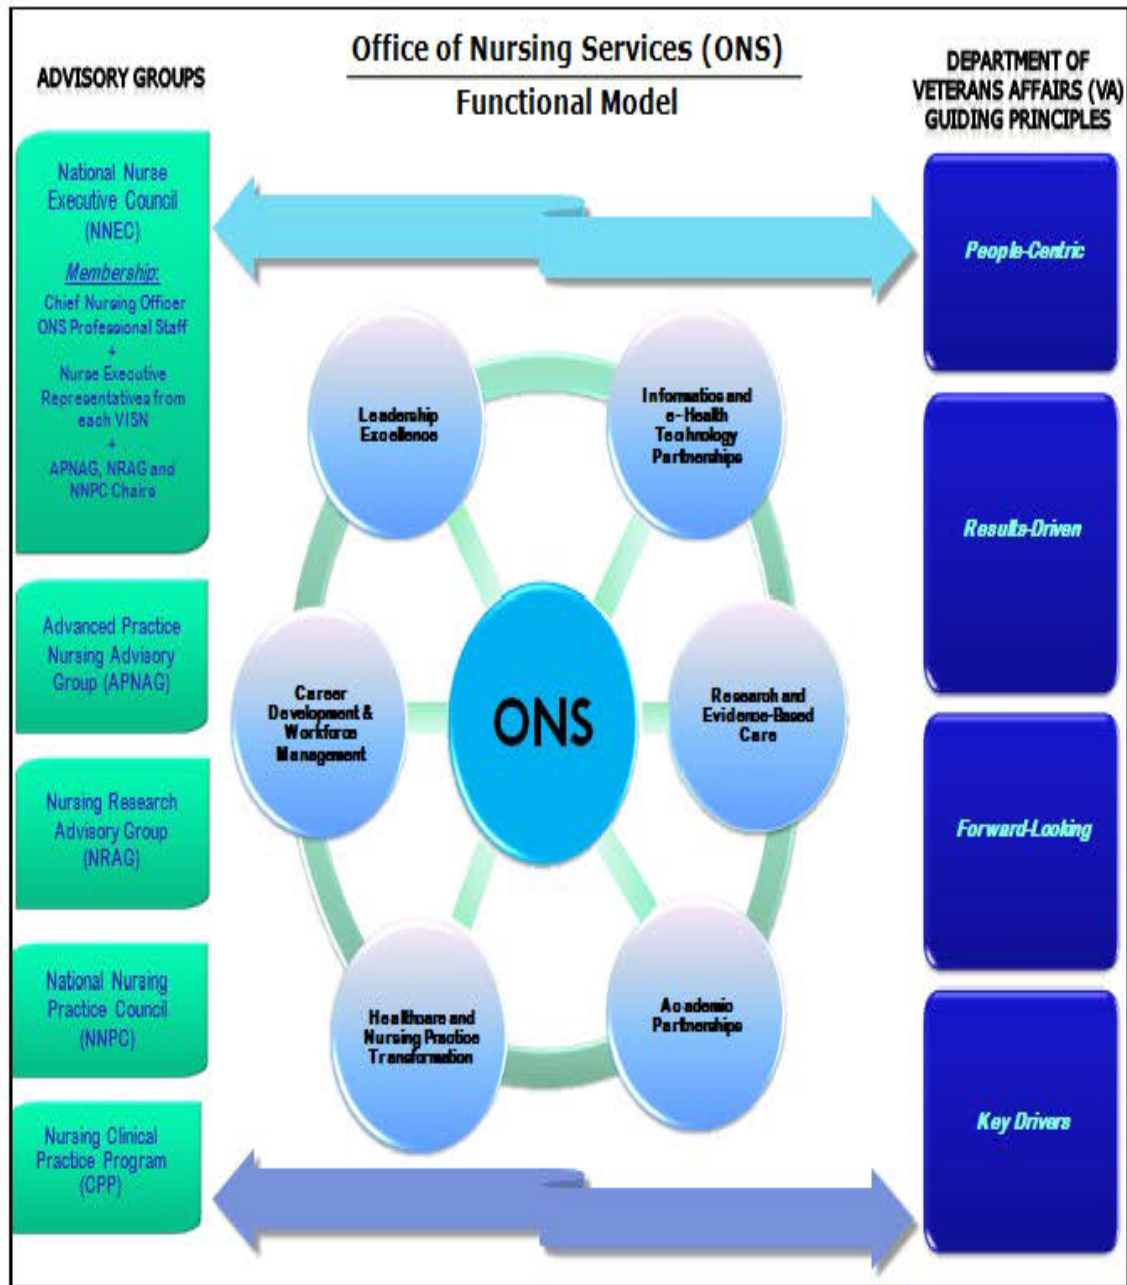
Office of Nursing Services (ONS)
Functional Model

ADVISORY GROUPS

National Nurse Executive Council (NNEC)
Membership:
Chief Nursing Officer
ONS Professional Staff
+
Nurse Executive Representatives from each VISN
+
APNAG, NRAG and NNPC Chairs

Advanced Practice Nursing Advisory Group (APNAG)

Nursing Research Advisory Group (NRAG)

National Nursing Practice Council (NNPC)

Nursing Clinical Practice Program (CPP)

Leadership Excellence

Information and e-Health Technology Partnerships

Career Development & Workforce Management

ONS

Research and Evidence-Based Care

Healthcare and Nursing Practice Transformation

Academic Partnerships

DEPARTMENT OF VETERANS AFFAIRS (VA) GUIDING PRINCIPLES

People-Centric

Results-Driven

Forward-Looking

Key Drivers